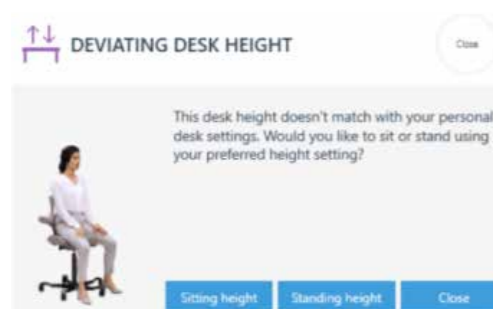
DEVIATING DESK HEIGHT

Close

This desk height doesn't match with your personal desk settings. Would you like to sit or stand using your preferred height setting?

Sitting height
Standing height
Close